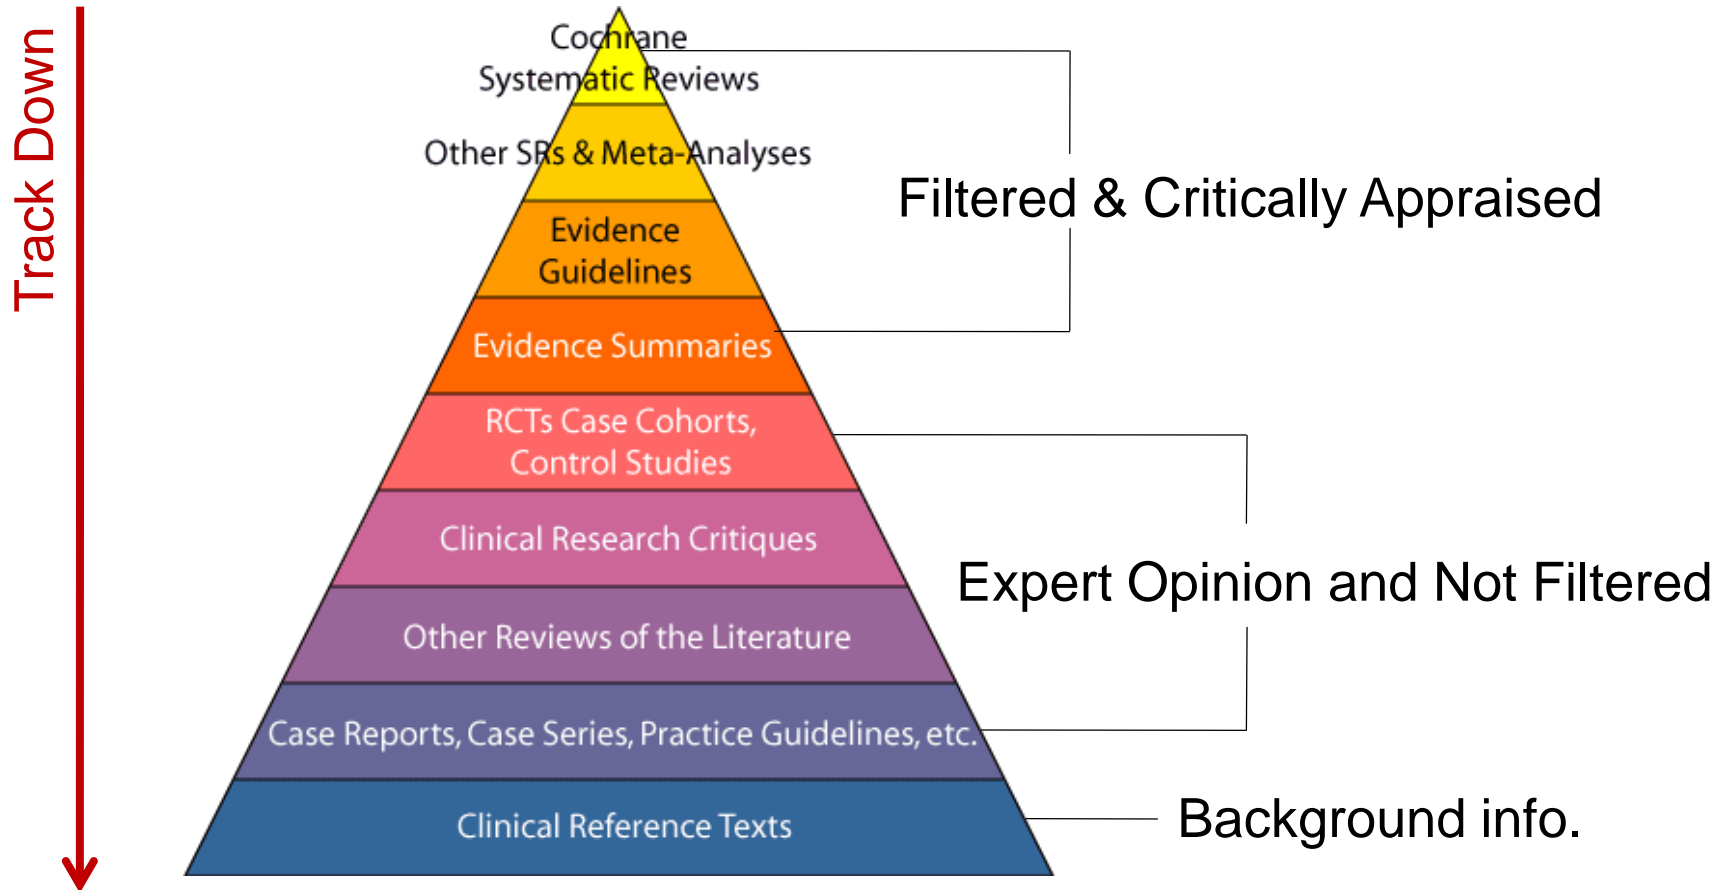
Track Down

Cochrane Systematic Reviews

Other SRs & Meta-Analyses

Evidence Guidelines

Evidence Summaries

RCTs Case Cohorts, Control Studies

Clinical Research Critiques

Other Reviews of the Literature

Case Reports, Case Series, Practice Guidelines, etc.

Clinical Reference Texts

Filtered & Critically Appraised

Expert Opinion and Not Filtered

Background info.